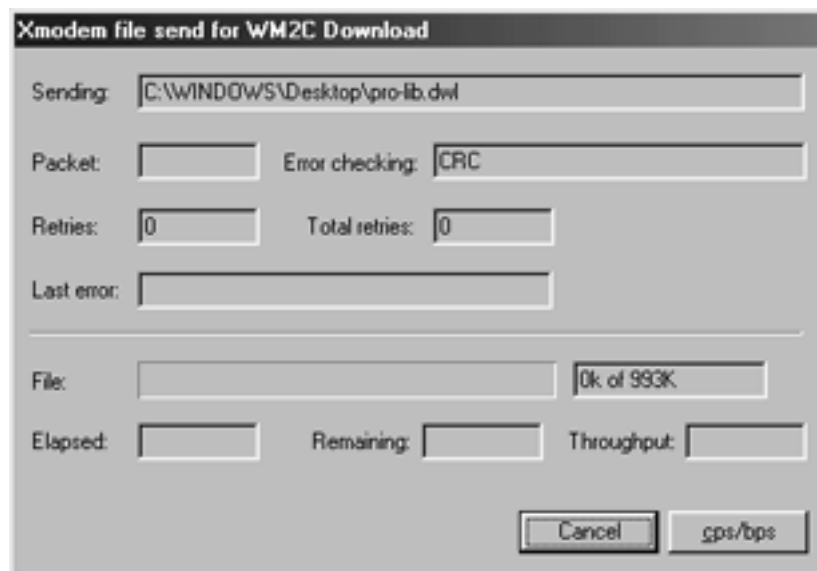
Xmodem file send for WM2C Download

Sending: C:\WINDOWS\Desktop\pro-lib.dwl

Packet:

Error checking: CRC

Retries: 0

Total retries: 0

Last error:

File:

0k of 993K

Elapsed:

Remaining:

Throughput:

Cancel

cps/bps